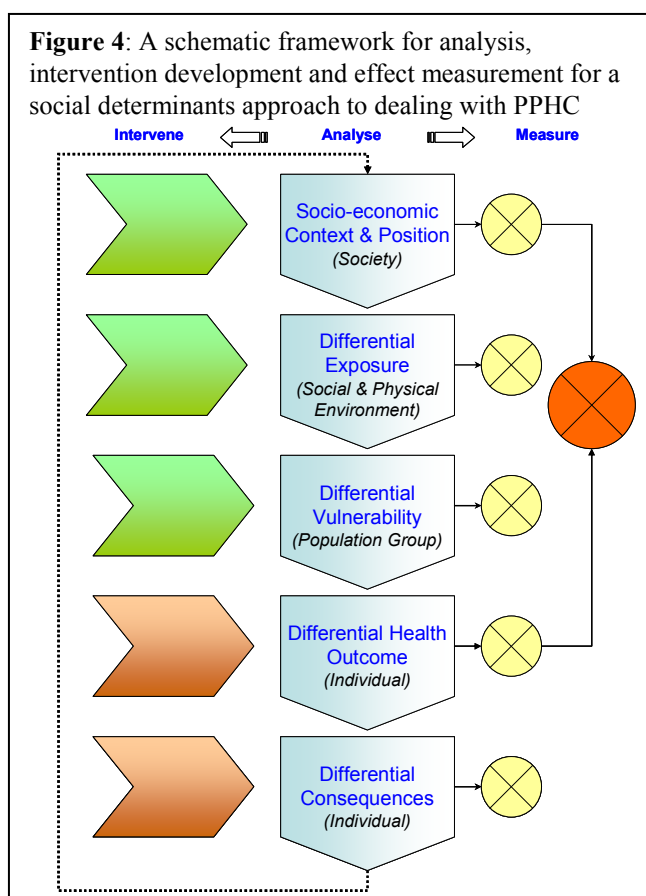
**Figure 4**: A schematic framework for analysis, intervention development and effect measurement for a social determinants approach to dealing with PPHC

Intervene

Analyse

Measure

Socio-economic Context & Position
*(Society)*

Differential Exposure
*(Social & Physical Environment)*

Differential Vulnerability
*(Population Group)*

Differential Health Outcome
*(Individual)*

Differential Consequences
*(Individual)*